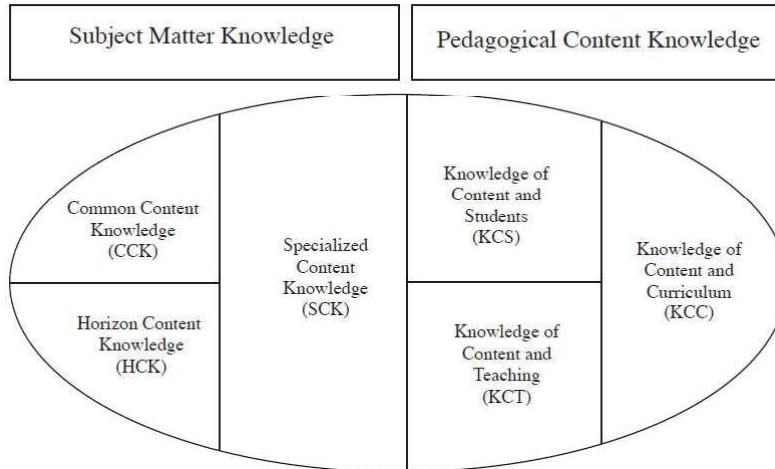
Subject Matter Knowledge

Pedagogical Content Knowledge

Common Content Knowledge (CCK)

Horizon Content Knowledge (HCK)

Specialized Content Knowledge (SCK)

Knowledge of Content and Students (KCS)

Knowledge of Content and Teaching (KCT)

Knowledge of Content and Curriculum (KCC)